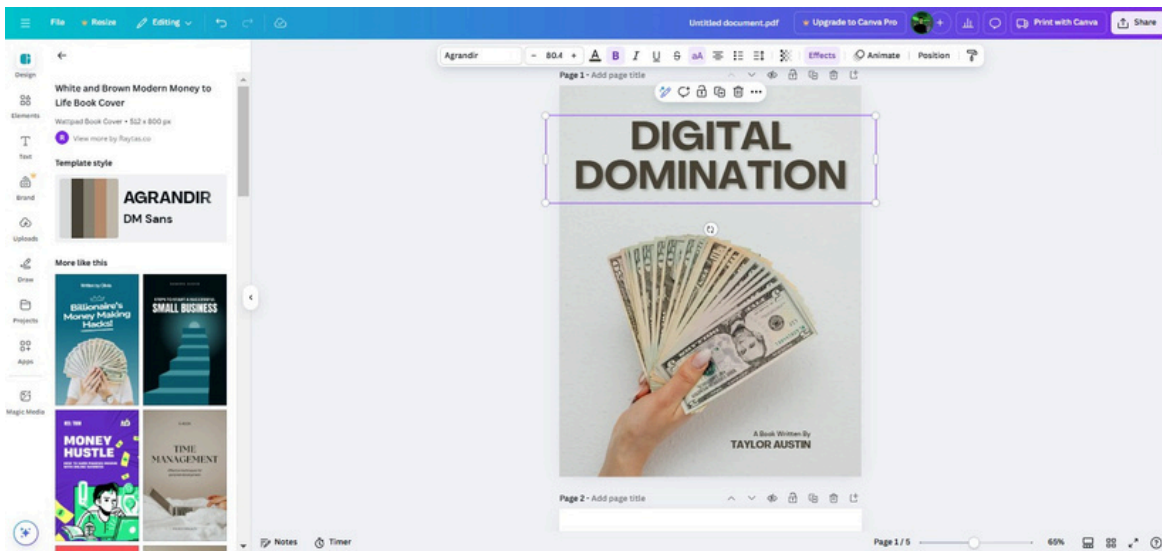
File Resize Editing

Untitled document.pdf Upgrade to Canva Pro Print with Canva Share

Design
Elements
Text
Brand
Uploads
Draw
Projects
Apps
Magic Media

White and Brown Modern Money to Life Book Cover

Wattpad Book Cover • 512 × 800 px

View more by Raytas.co

Template style

AGRANDIR
DM Sans

More like this

Written by Olivia
Billionaire's Money Making Hacks!

SMALL BUSINESS

MONEY HUSTLE

TIME MANAGEMENT

Agrandir - 80.4 + Effects Animate Position

Page 1 - Add page title

DIGITAL DOMINATION

A Book Written By
TAYLOR AUSTIN

Page 2 - Add page title

Notes Timer

Page 1 / 5 65%